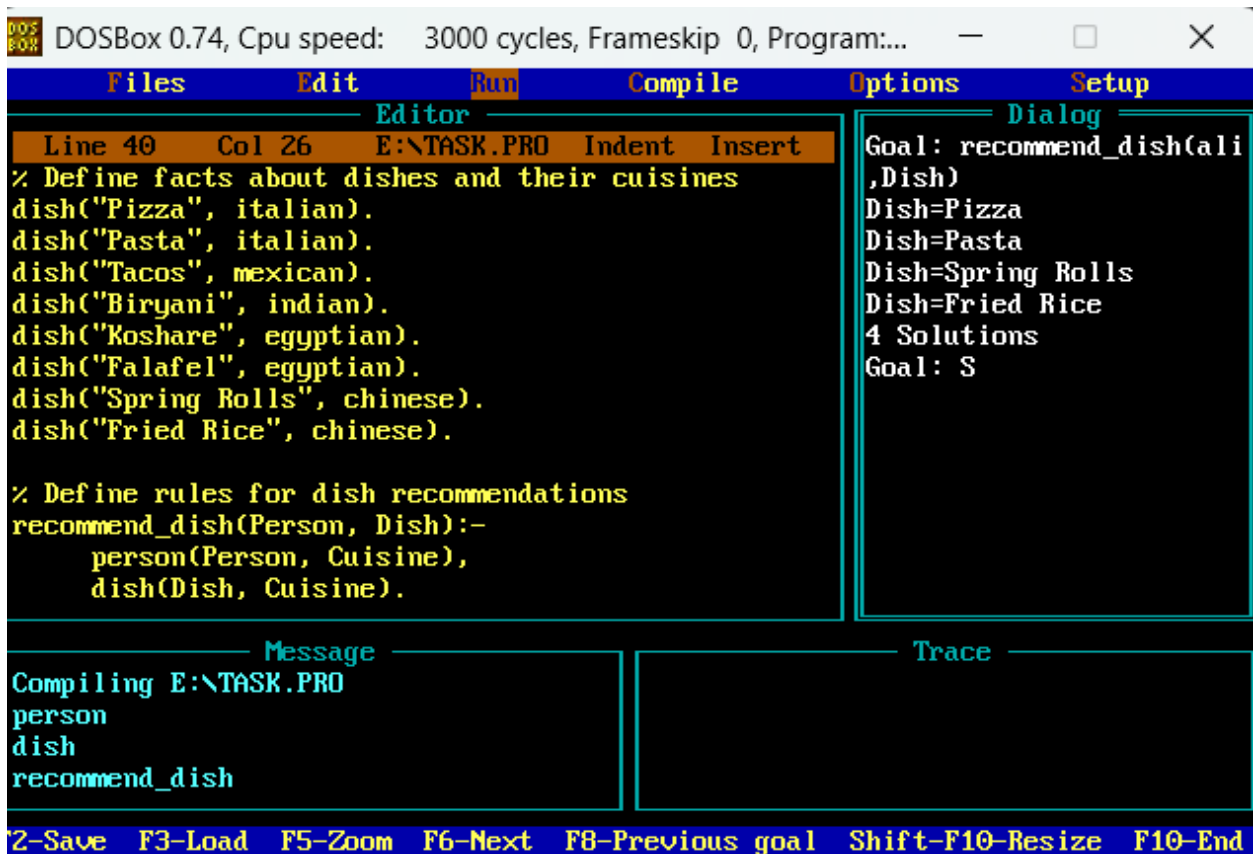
DOSBox 0.74, Cpu speed: 3000 cycles, Frameskip 0, Program:...

Files Edit Run Compile Options Setup

Editor

Line 40 Col 26 E:\TASK.PRO Indent Insert

% Define facts about dishes and their cuisines
dish("Pizza", italian).
dish("Pasta", italian).
dish("Tacos", mexican).
dish("Biryani", indian).
dish("Koshare", egyptian).
dish("Falafel", egyptian).
dish("Spring Rolls", chinese).
dish("Fried Rice", chinese).

% Define rules for dish recommendations
recommend_dish(Person, Dish):-
person(Person, Cuisine),
dish(Dish, Cuisine).

Dialog

Goal: recommend_dish(ali
,Dish)
Dish=Pizza
Dish=Pasta
Dish=Spring Rolls
Dish=Fried Rice
4 Solutions
Goal: S

Message

Compiling E:\TASK.PRO
person
dish
recommend_dish

Trace

'2-Save F3-Load F5-Zoom F6-Next F8-Previous goal Shift-F10-Resize F10-End